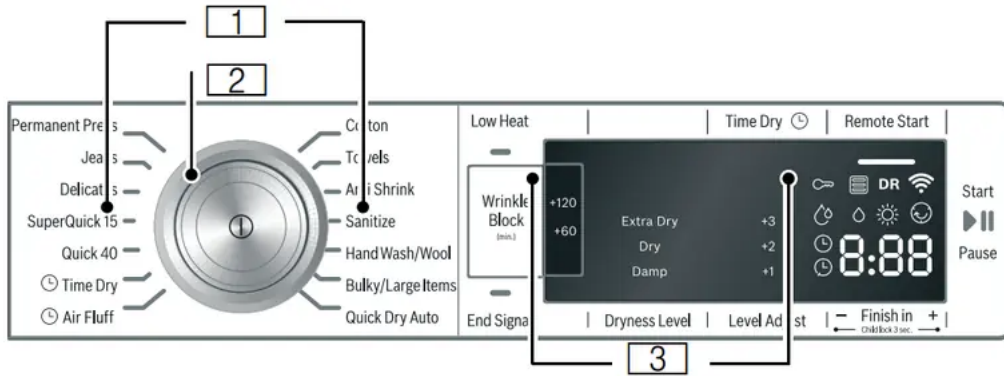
1

2

Permanent Pre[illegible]s
Jea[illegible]s
Delica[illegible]s
SuperQuick 15
Quick 40
Time Dry
Air Fluff

Co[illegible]ton
To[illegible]vels
A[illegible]ti Shrink
Sanitize
Hand Wash/Wool
Bulky/Large Items
Quick Dry Auto

Low Heat
Time Dry
Remote Start

Wrinkle Block
(min.)
+120
+60

Extra Dry +3
Dry +2
Damp +1

DR
8:88

Start
Pause

End Signa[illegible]
Dryness Level
Level Ad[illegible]st
– Finish in +
Child lock 3 sec.

3